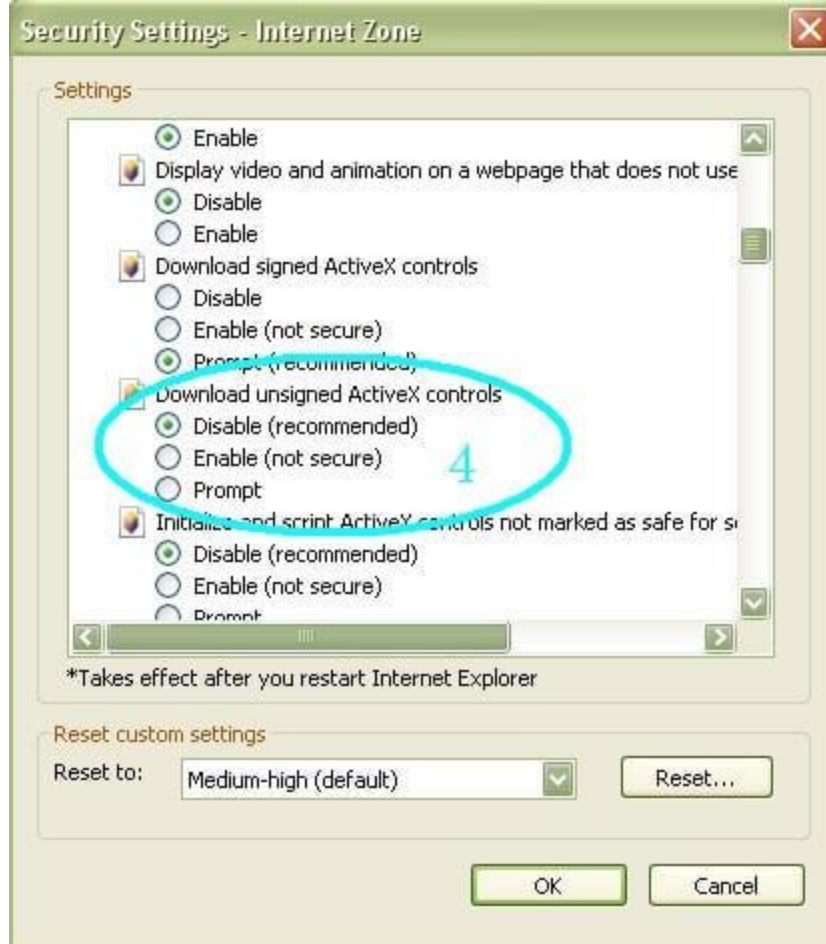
Security Settings - Internet Zone

Settings

Enable
Display video and animation on a webpage that does not use
Disable
Enable
Download signed ActiveX controls
Disable
Enable (not secure)
Prompt (recommended)
Download unsigned ActiveX controls
Disable (recommended)
Enable (not secure)
Prompt
Initialize and script ActiveX controls not marked as safe for s
Disable (recommended)
Enable (not secure)
Prompt

4

*Takes effect after you restart Internet Explorer

Reset custom settings
Reset to: Medium-high (default)
Reset...

OK
Cancel